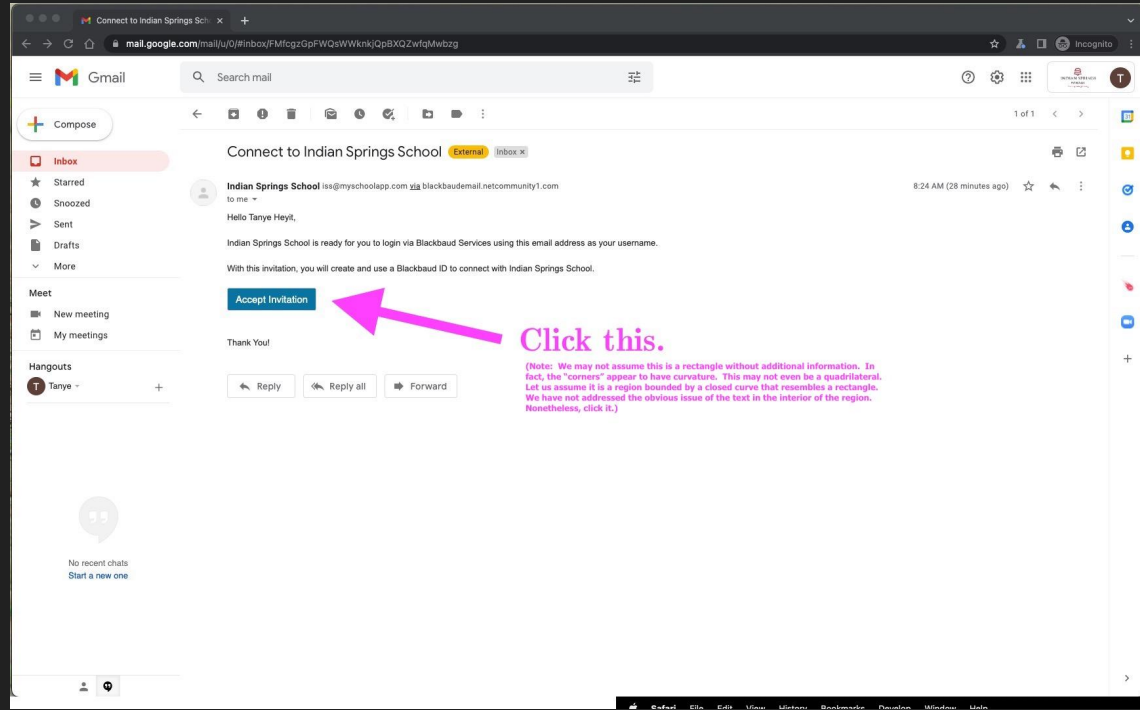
Connect to Indian Springs Sch ×

mail.google.com/mail/u/0/#inbox/FMfcgzGpFWQsWWknkjQpBXQZwfqMwbzg

Incognito

Gmail

Search mail

1 of 1

Compose

Inbox

Starred

Snoozed

Sent

Drafts

More

Meet

New meeting

My meetings

Hangouts

Tanye

No recent chats

Start a new one

Connect to Indian Springs School External Inbox ×

Indian Springs School iss@myschoolapp.com via blackbaudemail.netcommunity1.com

to me

8:24 AM (28 minutes ago)

Hello Tanye Heyit,

Indian Springs School is ready for you to login via Blackbaud Services using this email address as your username.

With this invitation, you will create and use a Blackbaud ID to connect with Indian Springs School.

Accept Invitation

Click this.

(Note: We may not assume this is a rectangle without additional information. In fact, the "corners" appear to have curvature. This may not even be a quadrilateral. Let us assume it is a region bounded by a closed curve that resembles a rectangle. We have not addressed the obvious issue of the text in the interior of the region. Nonetheless, click it.)

Thank You!

Reply

Reply all

Forward

Safari File Edit View History Bookmarks Develop Window Help